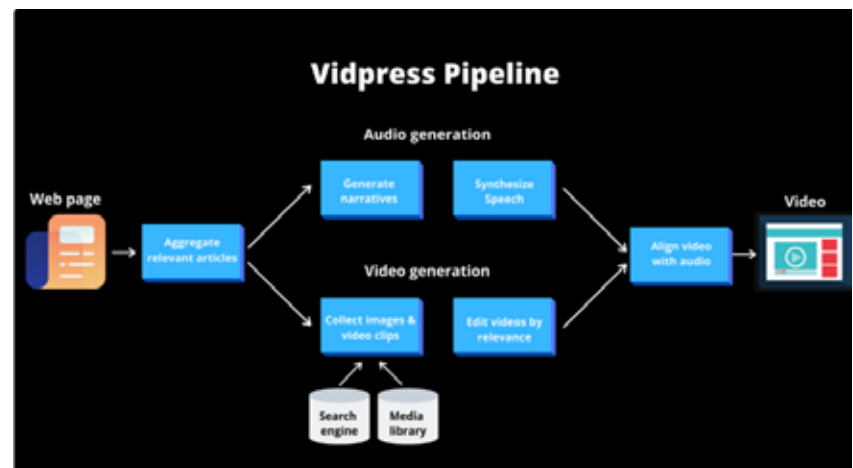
Vidpress Pipeline

Audio generation

Web page

Generate narratives

Synthesize Speech

Video

Aggregate relevant articles

Align video with audio

Video generation

Collect images & video clips

Edit videos by relevance

Search engine

Media library